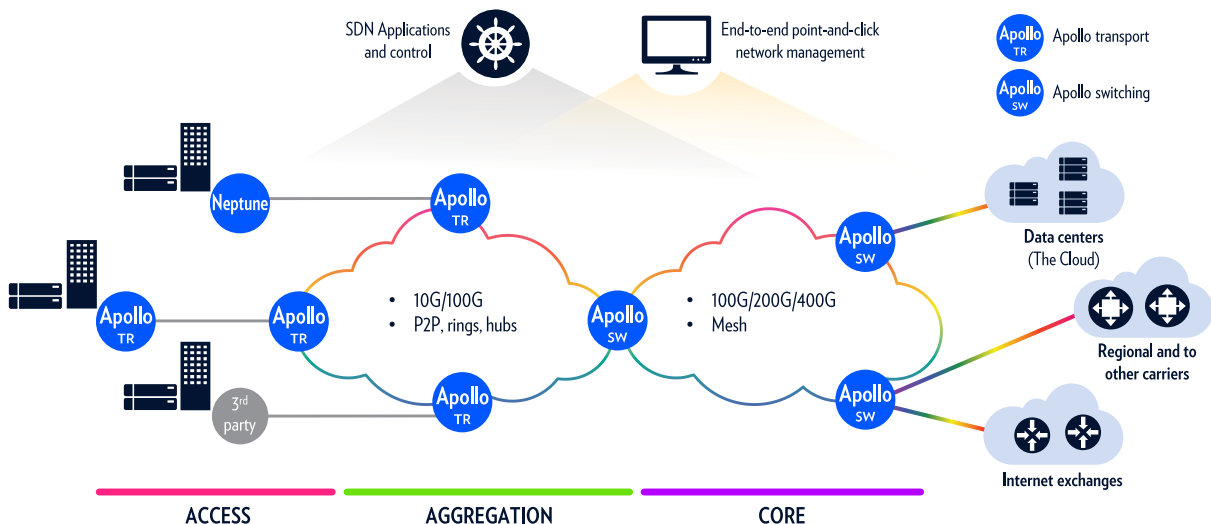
SDN Applications and control

End-to-end point-and-click network management

Apollo TR Apollo transport

Apollo SW Apollo switching

Neptune

Apollo TR

Apollo TR

Apollo TR

Apollo TR

3rd party

• 10G/100G
• P2P, rings, hubs

Apollo SW

• 100G/200G/400G
• Mesh

Apollo SW

Apollo SW

Data centers (The Cloud)

Regional and to other carriers

Internet exchanges

ACCESS

AGGREGATION

CORE